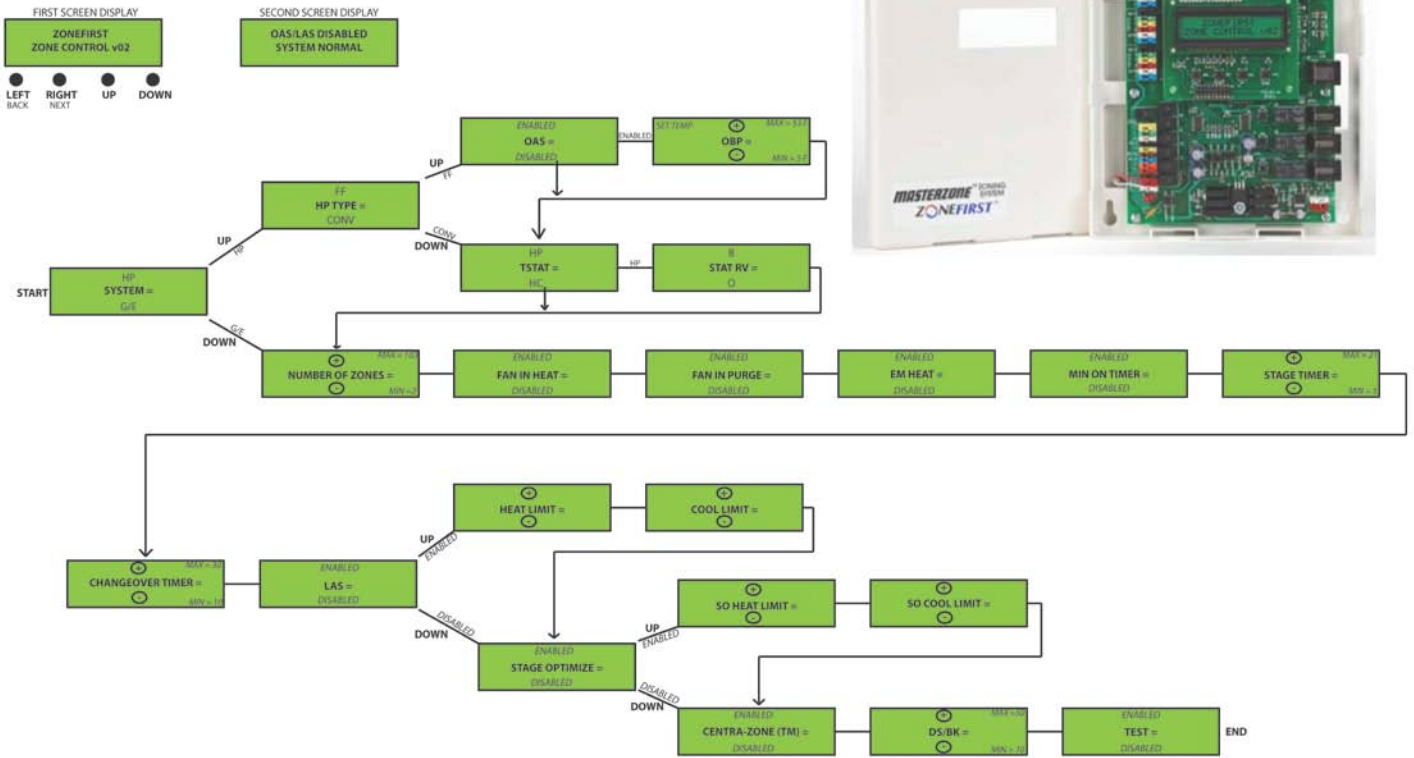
FIRST SCREEN DISPLAY

ZONEFIRST
ZONE CONTROL v02

SECOND SCREEN DISPLAY

OAS/LAS DISABLED
SYSTEM NORMAL

LEFT
BACK

RIGHT
NEXT

UP

DOWN

ZONEFIRST
ZONE CONTROL v02

MASTERZONE ZONING SYSTEM
ZONEFIRST

START

HP
SYSTEM =
G/E

UP
HP

FF
HP TYPE =
CONV

UP
FF

ENABLED
OAS =
DISABLED

ENABLED

SET TEMP
+
OBP =
-
MAX = 55°F
MIN = 5°F

CONV
DOWN

HP
TSTAT =
HC

HP

B
STAT RV =
O

G/E
DOWN

+
NUMBER OF ZONES =
-
MAX = 16
MIN = 2

ENABLED
FAN IN HEAT =
DISABLED

ENABLED
FAN IN PURGE =
DISABLED

ENABLED
EM HEAT =
DISABLED

ENABLED
MIN ON TIMER =
DISABLED

+
STAGE TIMER =
-
MAX = 2?
MIN = 5

+
CHANGEOVER TIMER =
-
MAX = 30
MIN = 10

ENABLED
LAS =
DISABLED

UP
ENABLED

+
HEAT LIMIT =
-

+
COOL LIMIT =
-

DISABLED
DOWN

ENABLED
STAGE OPTIMIZE =
DISABLED

UP
ENABLED

+
SO HEAT LIMIT =
-

+
SO COOL LIMIT =
-

DISABLED
DOWN

ENABLED
CENTRA-ZONE (TM) =
DISABLED

+
DS/BK =
-
MAX = 30
MIN = 10

ENABLED
TEST =
DISABLED

END